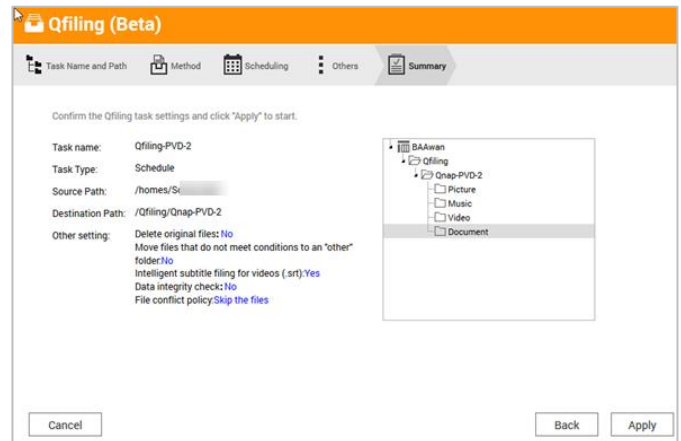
Qfiling (Beta)

Task Name and Path Method Scheduling Others Summary

Confirm the Qfiling task settings and click "Apply" to start.

Task name: Qfiling-PVD-2

Task Type: Schedule

Source Path: /homes/S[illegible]

Destination Path: /Qfiling/Qnap-PVD-2

Other setting: Delete original files: No
Move files that do not meet conditions to an "other" folder:No
Intelligent subtitle filing for videos (.srt):Yes
Data integrity check: No
File conflict policy:Skip the files

BAAwan
Qfiling
Qnap-PVD-2
Picture
Music
Video
Document

Cancel

Back Apply